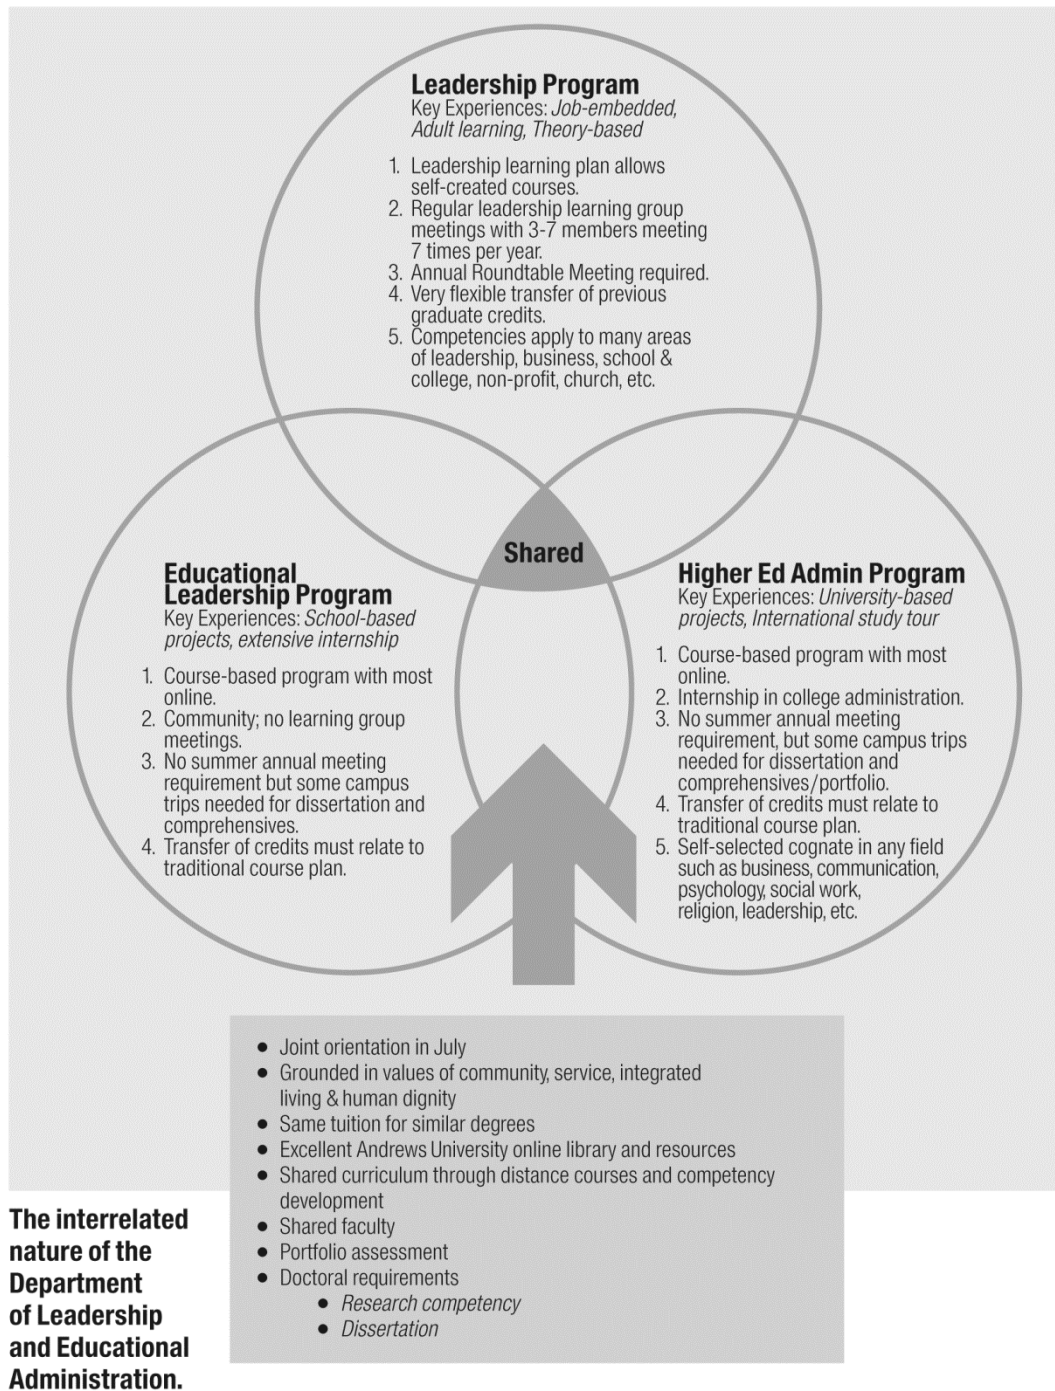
Leadership Program
Key Experiences: *Job-embedded, Adult learning, Theory-based*

1. Leadership learning plan allows self-created courses.
2. Regular leadership learning group meetings with 3-7 members meeting 7 times per year.
3. Annual Roundtable Meeting required.
4. Very flexible transfer of previous graduate credits.
5. Competencies apply to many areas of leadership, business, school & college, non-profit, church, etc.

Shared

Educational Leadership Program
Key Experiences: *School-based projects, extensive internship*

1. Course-based program with most online.
2. Community; no learning group meetings.
3. No summer annual meeting requirement but some campus trips needed for dissertation and comprehensives.
4. Transfer of credits must relate to traditional course plan.

Higher Ed Admin Program
Key Experiences: *University-based projects, International study tour*

1. Course-based program with most online.
2. Internship in college administration.
3. No summer annual meeting requirement, but some campus trips needed for dissertation and comprehensives/portfolio.
4. Transfer of credits must relate to traditional course plan.
5. Self-selected cognate in any field such as business, communication, psychology, social work, religion, leadership, etc.

- Joint orientation in July
- Grounded in values of community, service, integrated living & human dignity
- Same tuition for similar degrees
- Excellent Andrews University online library and resources
- Shared curriculum through distance courses and competency development
- Shared faculty
- Portfolio assessment
- Doctoral requirements
  - *Research competency*
  - *Dissertation*

The interrelated nature of the Department of Leadership and Educational Administration.